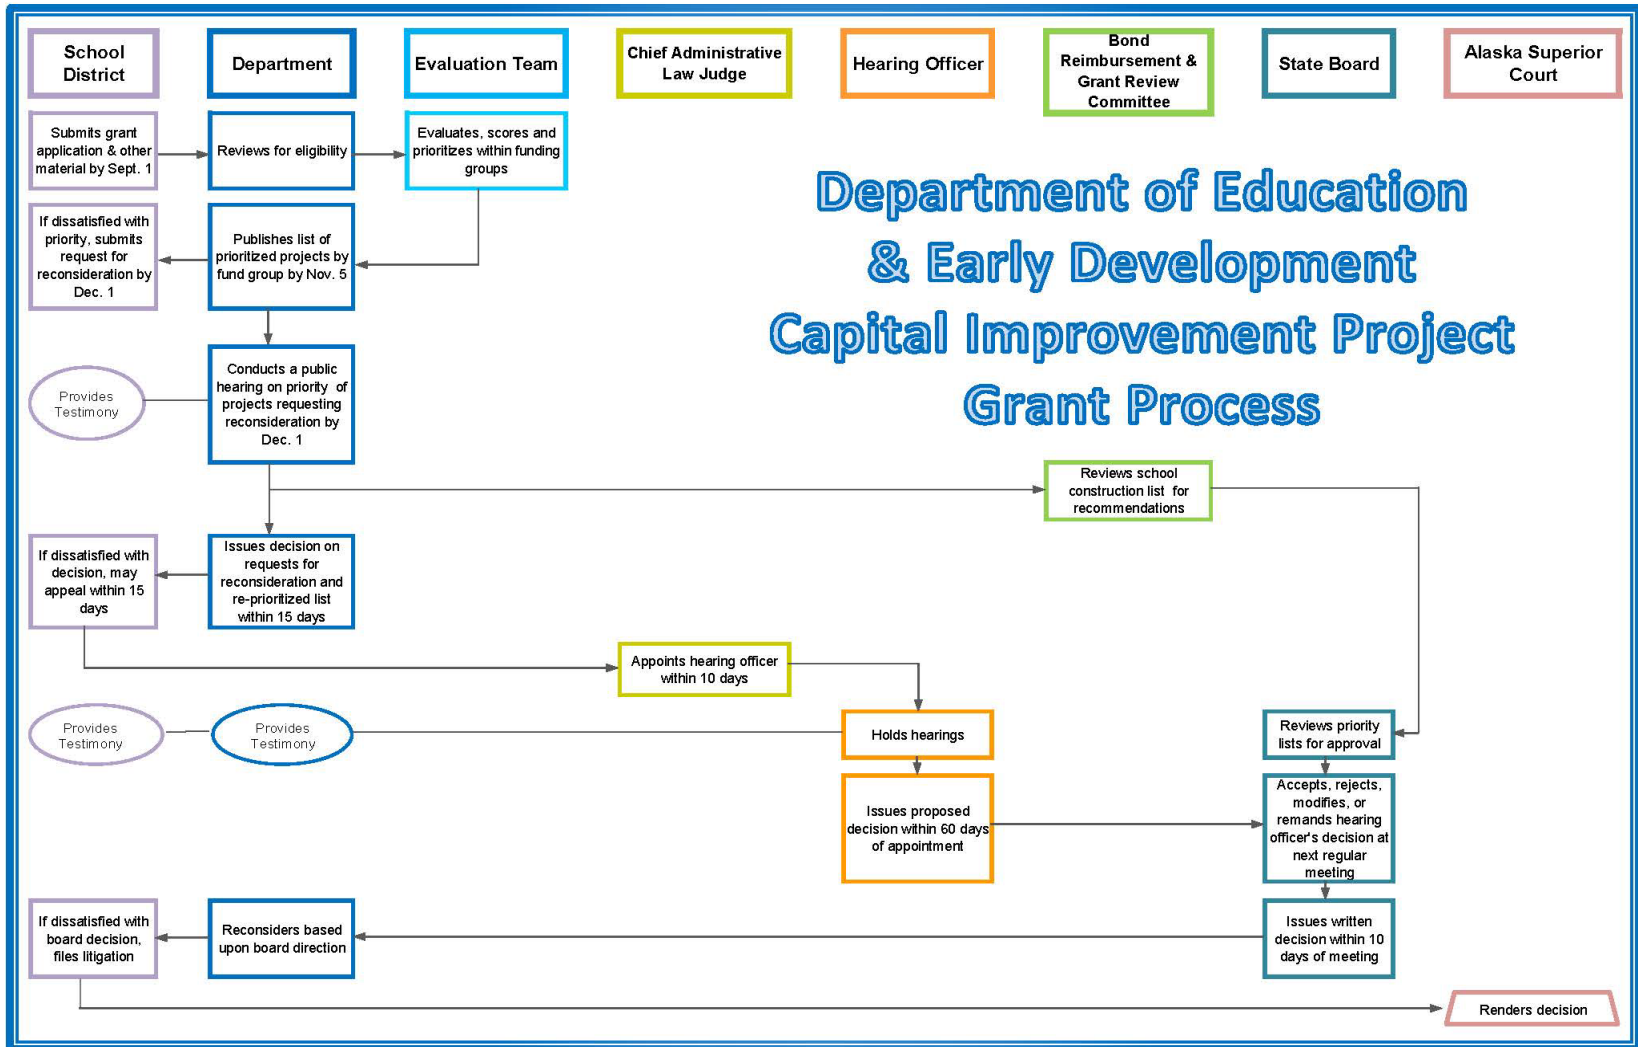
School District

Department

Evaluation Team

Chief Administrative Law Judge

Hearing Officer

Bond Reimbursement & Grant Review Committee

State Board

Alaska Superior Court

Department of Education & Early Development Capital Improvement Project Grant Process

Submits grant application & other material by Sept. 1

Reviews for eligibility

Evaluates, scores and prioritizes within funding groups

If dissatisfied with priority, submits request for reconsideration by Dec. 1

Publishes list of prioritized projects by fund group by Nov. 5

Provides Testimony

Conducts a public hearing on priority of projects requesting reconsideration by Dec. 1

Reviews school construction list for recommendations

If dissatisfied with decision, may appeal within 15 days

Issues decision on requests for reconsideration and re-prioritized list within 15 days

Appoints hearing officer within 10 days

Provides Testimony

Provides Testimony

Holds hearings

Reviews priority lists for approval

Issues proposed decision within 60 days of appointment

Accepts, rejects, modifies, or remands hearing officer's decision at next regular meeting

If dissatisfied with board decision, files litigation

Reconsiders based upon board direction

Issues written decision within 10 days of meeting

Renders decision